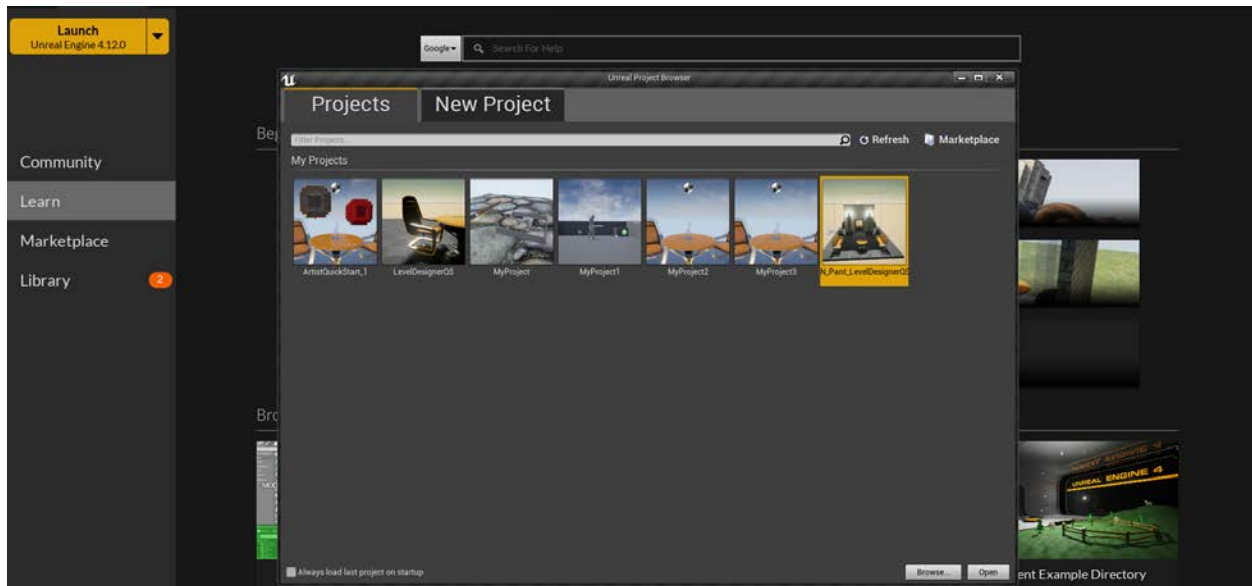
Launch
Unreal Engine 4.12.0

Google▾ Search For Help

Community
Learn
Marketplace
Library 2

Be

Bro

Unreal Project Browser

Projects
New Project

Filter Projects...
Refresh
Marketplace

My Projects

ArtistQuickStart_1
LevelDesignerQS
MyProject
MyProject1
MyProject2
MyProject3
N_Pant_LevelDesignerQS

Always load last project on startup

Browse...
Open

UNREAL ENGINE 4
ent Example Directory